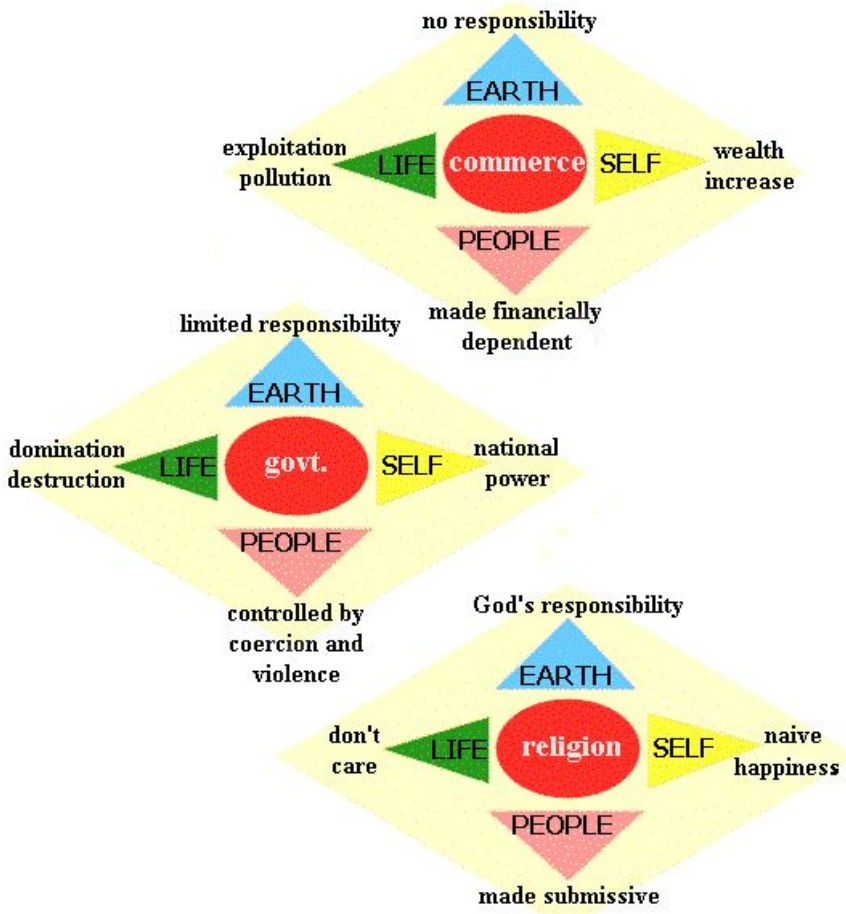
no responsibility

EARTH

exploitation pollution

LIFE

commerce

SELF

wealth increase

PEOPLE

made financially dependent

limited responsibility

EARTH

domination destruction

LIFE

govt.

SELF

national power

PEOPLE

controlled by coercion and violence

God's responsibility

EARTH

don't care

LIFE

religion

SELF

naive happiness

PEOPLE

made submissive